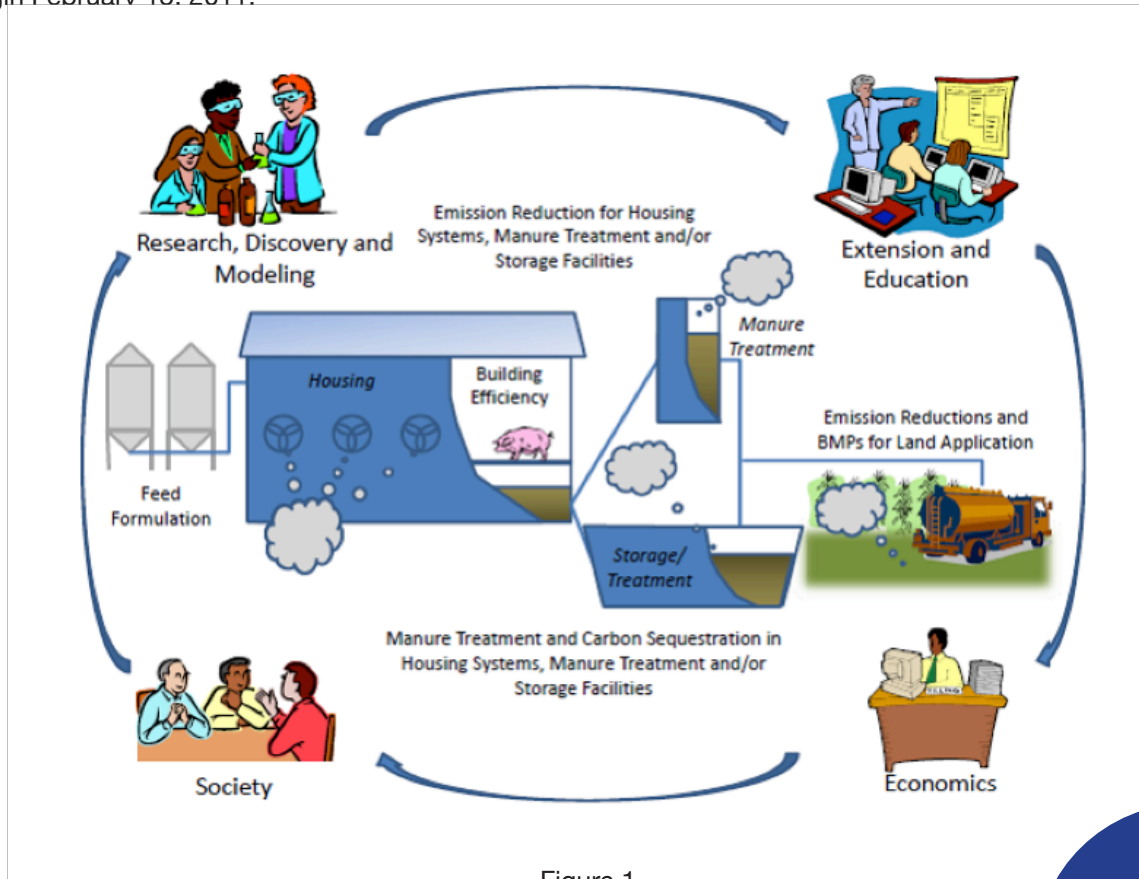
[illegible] February 18, 2011.

Research, Discovery and Modeling

Emission Reduction for Housing Systems, Manure Treatment and/or Storage Facilities

Extension and Education

Manure Treatment

Housing

Building Efficiency

Emission Reductions and BMPs for Land Application

Feed Formulation

Storage/ Treatment

Manure Treatment and Carbon Sequestration in Housing Systems, Manure Treatment and/or Storage Facilities

Society

Economics

Figure 1